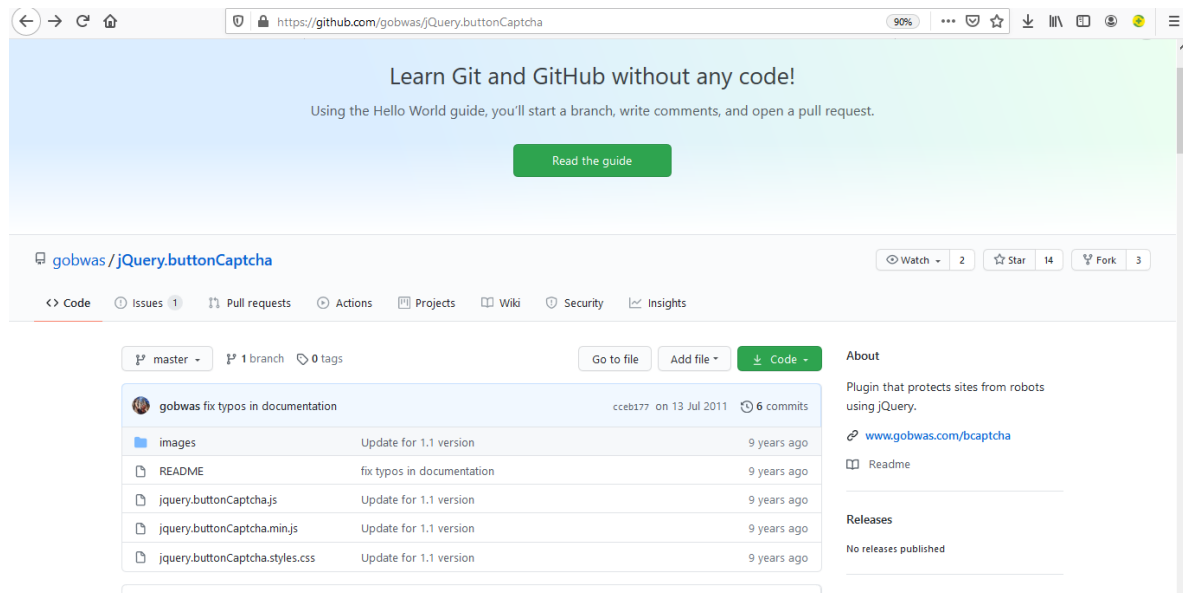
https://github.com/gobwas/jQuery.buttonCaptcha 90%

Learn Git and GitHub without any code!

Using the Hello World guide, you'll start a branch, write comments, and open a pull request.

Read the guide

gobwas / jQuery.buttonCaptcha

Watch 2 Star 14 Fork 3

Code Issues 1 Pull requests Actions Projects Wiki Security Insights

master 1 branch 0 tags Go to file Add file Code

gobwas fix typos in documentation cceb177 on 13 Jul 2011 6 commits

| | | |
|---|---|---|
| images | Update for 1.1 version | 9 years ago |
| README | fix typos in documentation | 9 years ago |
| jquery.buttonCaptcha.js | Update for 1.1 version | 9 years ago |
| jquery.buttonCaptcha.min.js | Update for 1.1 version | 9 years ago |
| jquery.buttonCaptcha.styles.css | Update for 1.1 version | 9 years ago |

About

Plugin that protects sites from robots using jQuery.

www.gobwas.com/bcaptcha

Readme

Releases

No releases published